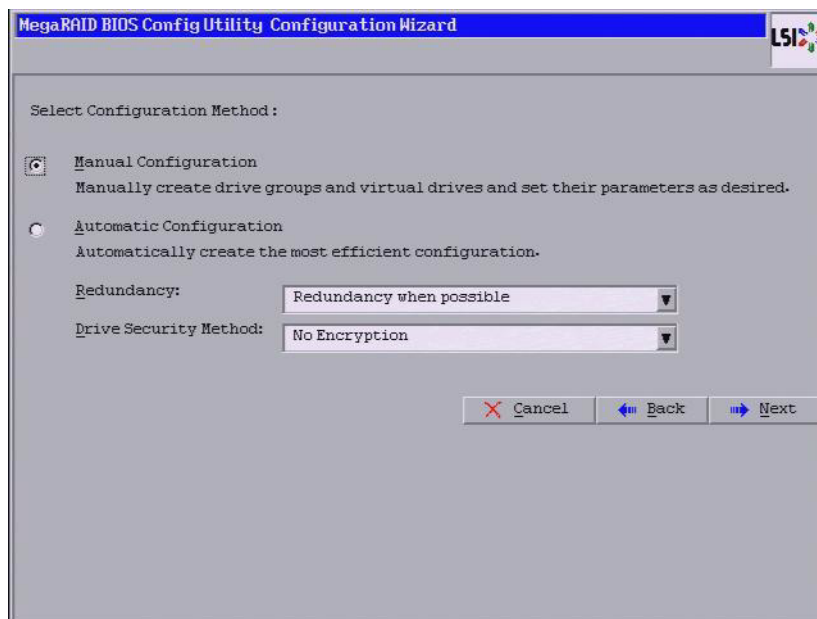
MegaRAID BIOS Config Utility Configuration Wizard

LSI

Select Configuration Method :

Manual Configuration
Manually create drive groups and virtual drives and set their parameters as desired.

Automatic Configuration
Automatically create the most efficient configuration.

Redundancy: Redundancy when possible

Drive Security Method: No Encryption

Cancel Back Next